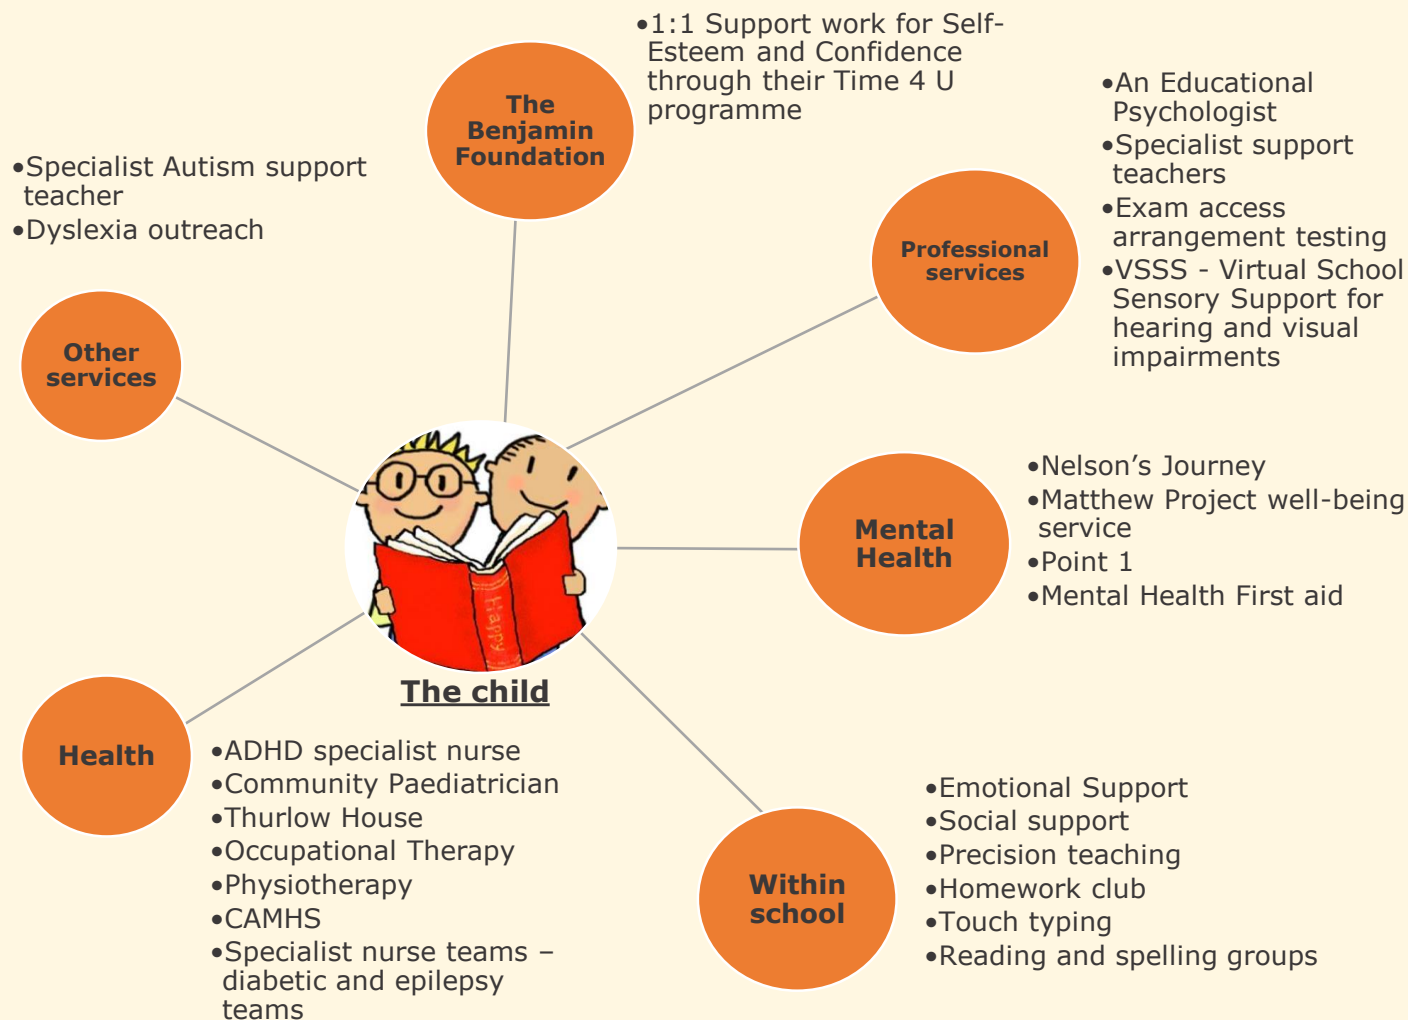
The Benjamin Foundation

•1:1 Support work for Self-Esteem and Confidence through their Time 4 U programme

•Specialist Autism support teacher
•Dyslexia outreach

Other services

Professional services

•An Educational Psychologist
•Specialist support teachers
•Exam access arrangement testing
•VSSS - Virtual School Sensory Support for hearing and visual impairments

Happy

The child

Mental Health

•Nelson's Journey
•Matthew Project well-being service
•Point 1
•Mental Health First aid

Health

•ADHD specialist nurse
•Community Paediatrician
•Thurlow House
•Occupational Therapy
•Physiotherapy
•CAMHS
•Specialist nurse teams – diabetic and epilepsy teams

Within school

•Emotional Support
•Social support
•Precision teaching
•Homework club
•Touch typing
•Reading and spelling groups